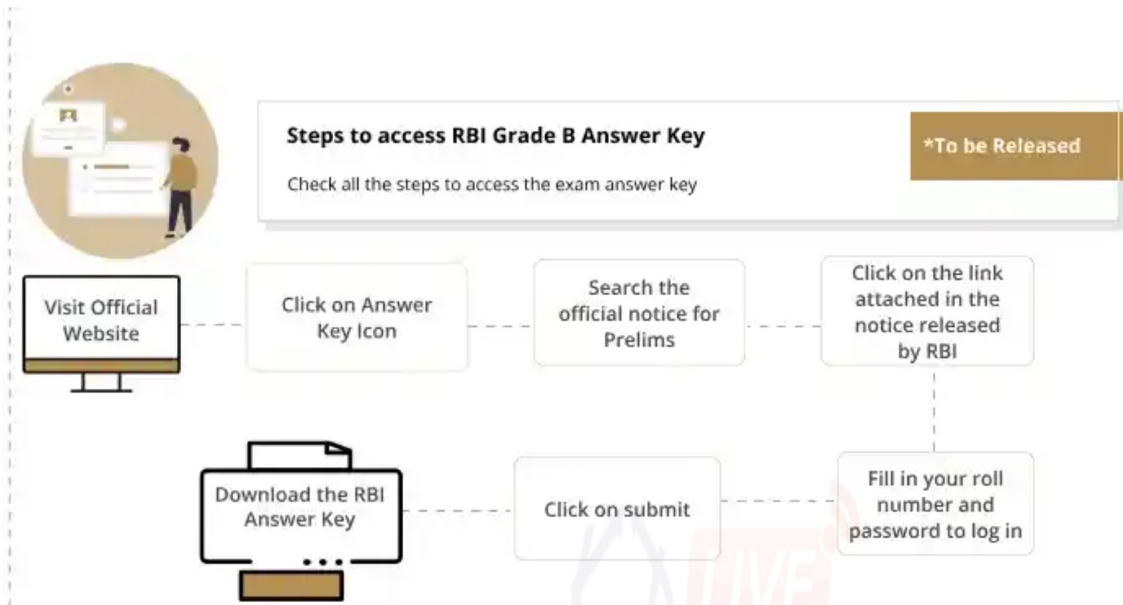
Steps to access RBI Grade B Answer Key

Check all the steps to access the exam answer key

*To be Released

Visit Official Website

Click on Answer Key Icon

Search the official notice for Prelims

Click on the link attached in the notice released by RBI

Fill in your roll number and password to log in

Click on submit

Download the RBI Answer Key